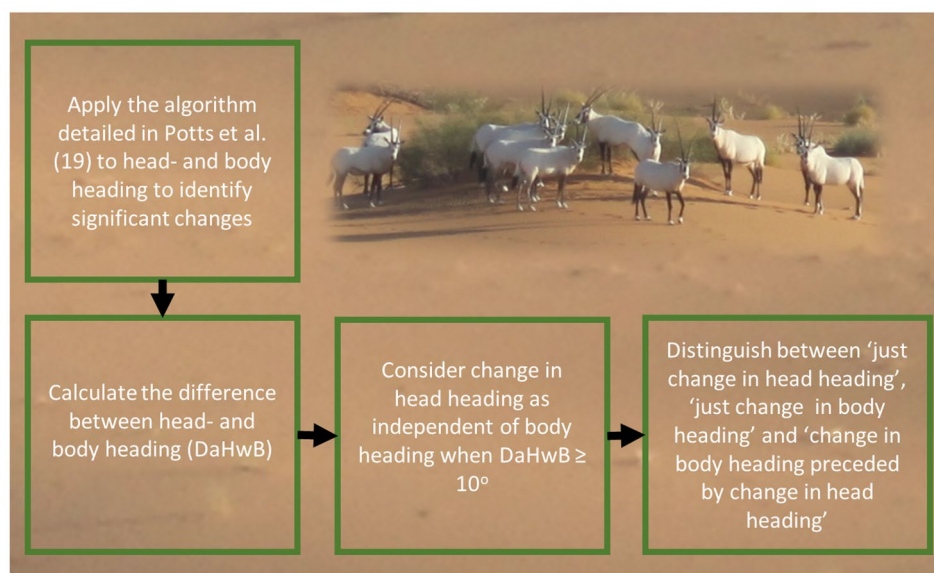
Apply the algorithm detailed in Potts et al. (19) to head- and body heading to identify significant changes

Calculate the difference between head- and body heading (DaHwB)

Consider change in head heading as independent of body heading when DaHwB ≥ $10^{o}$

Distinguish between ‘just change in head heading’, ‘just change in body heading’ and ‘change in body heading preceded by change in head heading’